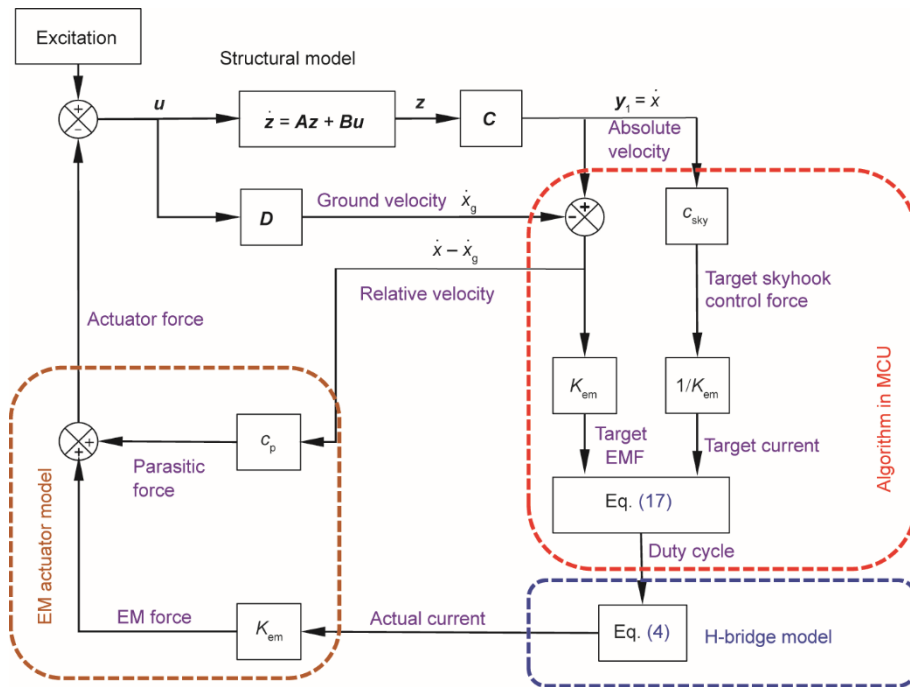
Excitation

Structural model

+
−

$u$

$\dot{z} = Az + Bu$

$z$

$C$

$y_1 = \dot{x}$

Absolute velocity

$D$

Ground velocity $\dot{x}_g$

−
+

$c_{sky}$

$\dot{x} - \dot{x}_g$

Relative velocity

Target skyhook control force

Actuator force

$K_{em}$

$1/K_{em}$

Algorithm in MCU

+
+

$c_p$

Parasitic force

Target EMF

Target current

EM actuator model

Eq. (17)

Duty cycle

EM force

$K_{em}$

Actual current

Eq. (4)

H-bridge model